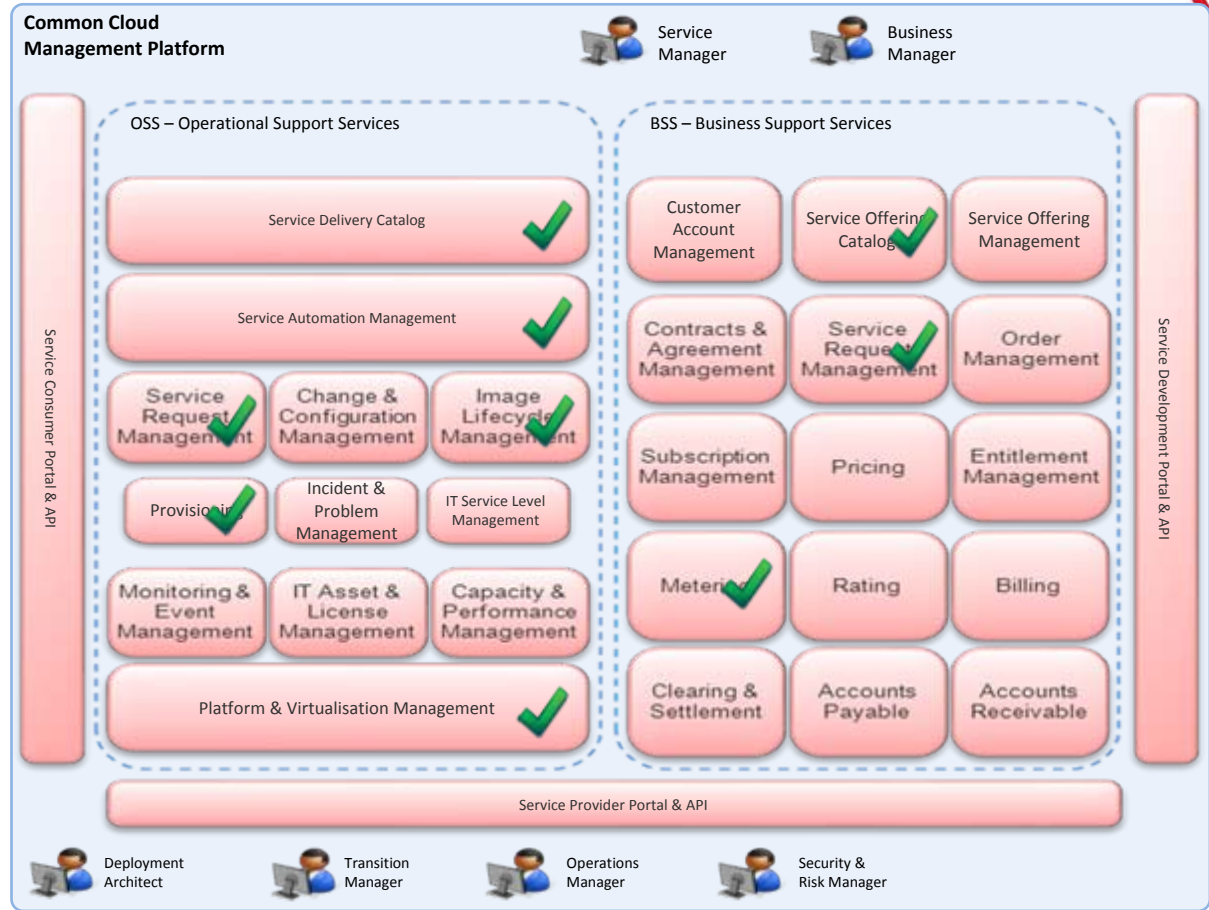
Common Cloud Management Platform

Service Manager

Business Manager

Service Consumer Portal & API

OSS – Operational Support Services

Service Delivery Catalog

Service Automation Management

Service Request Management

Change & Configuration Management

Image Lifecycle Management

Provisioning

Incident & Problem Management

IT Service Level Management

Monitoring & Event Management

IT Asset & License Management

Capacity & Performance Management

Platform & Virtualisation Management

BSS – Business Support Services

Customer Account Management

Service Offering Catalog

Service Offering Management

Contracts & Agreement Management

Service Request Management

Order Management

Subscription Management

Pricing

Entitlement Management

Metering

Rating

Billing

Clearing & Settlement

Accounts Payable

Accounts Receivable

Service Development Portal & API

Service Provider Portal & API

Deployment Architect

Transition Manager

Operations Manager

Security & Risk Manager